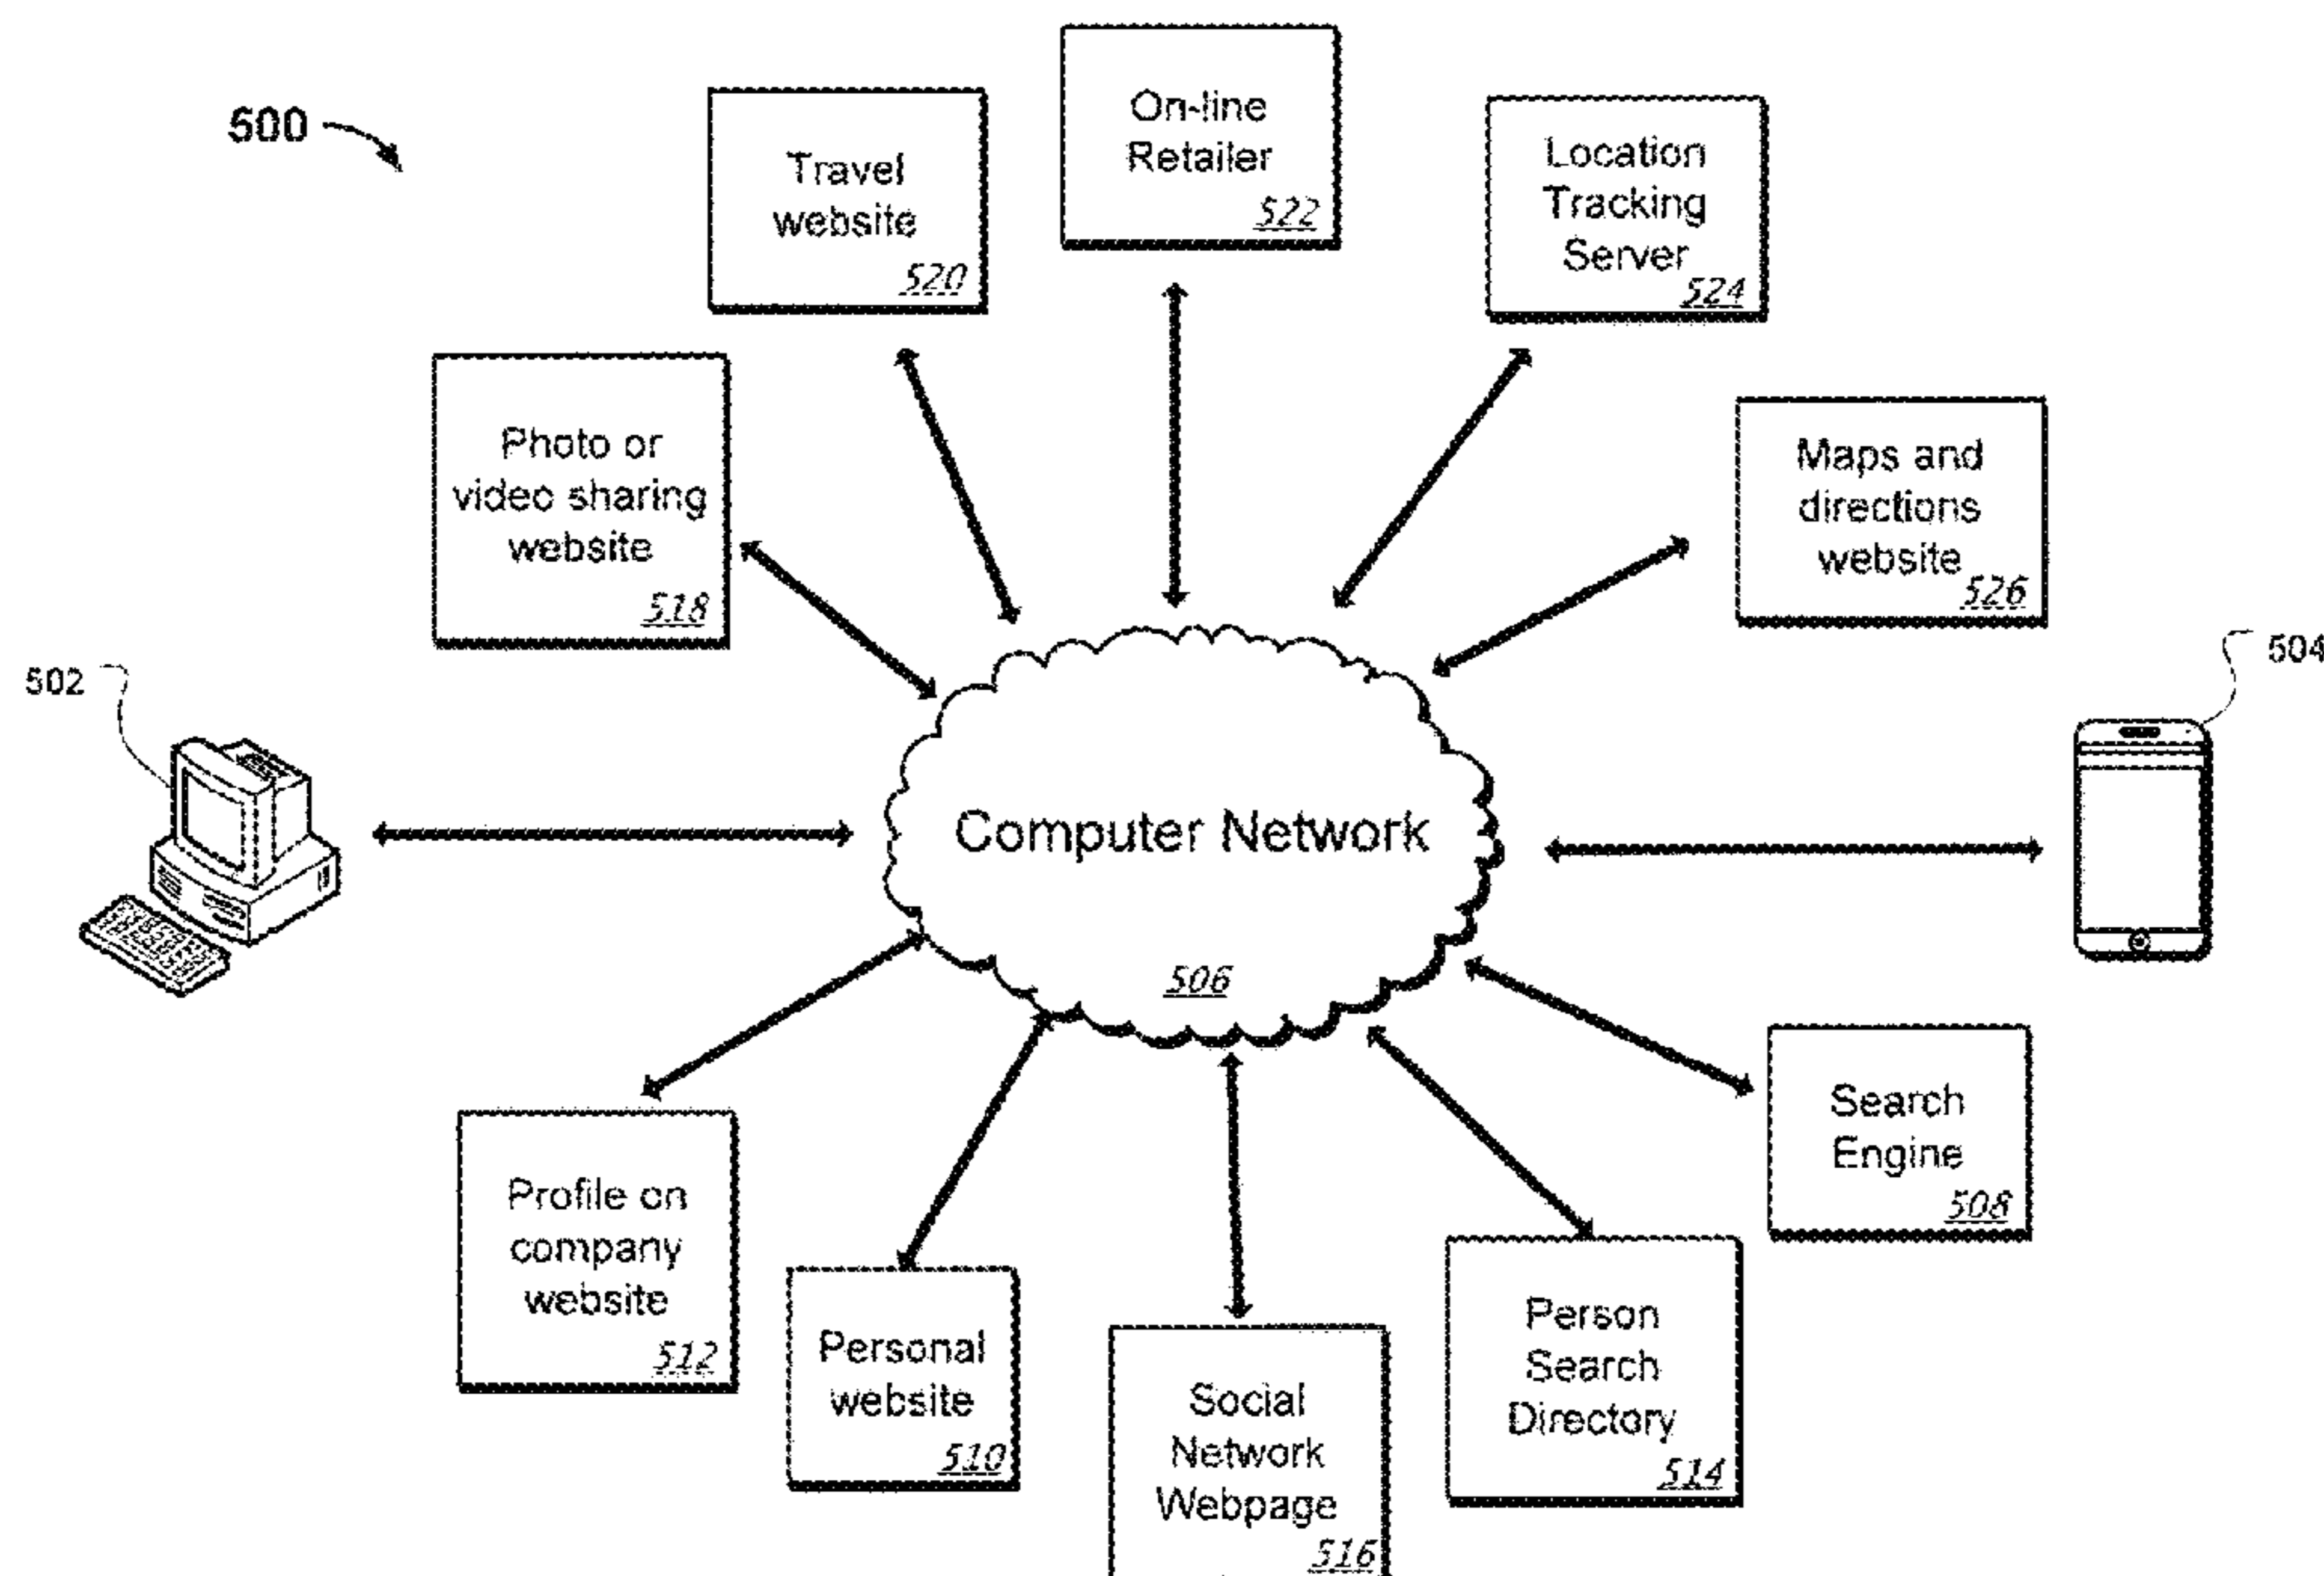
500

Travel website 520

On-line Retailer 522

Location Tracking Server 524

Photo or video sharing website 518

Maps and directions website 526

502

504

Computer Network 506

Profile on company website 512

Personal website 510

Social Network Webpage 516

Person Search Directory 514

Search Engine 508